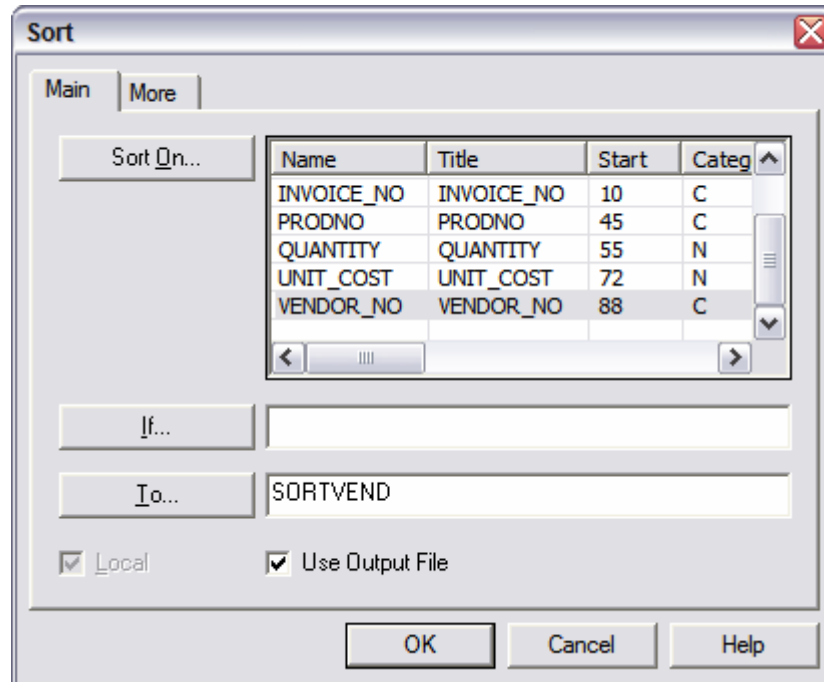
Sort

Main | More

Sort On...

| Name | Title | Start | Categ |
|---|---|---|---|
| INVOICE_NO | INVOICE_NO | 10 | C |
| PRODNO | PRODNO | 45 | C |
| QUANTITY | QUANTITY | 55 | N |
| UNIT_COST | UNIT_COST | 72 | N |
| VENDOR_NO | VENDOR_NO | 88 | C |

If...

To... SORTVEND

Local

Use Output File

OK Cancel Help